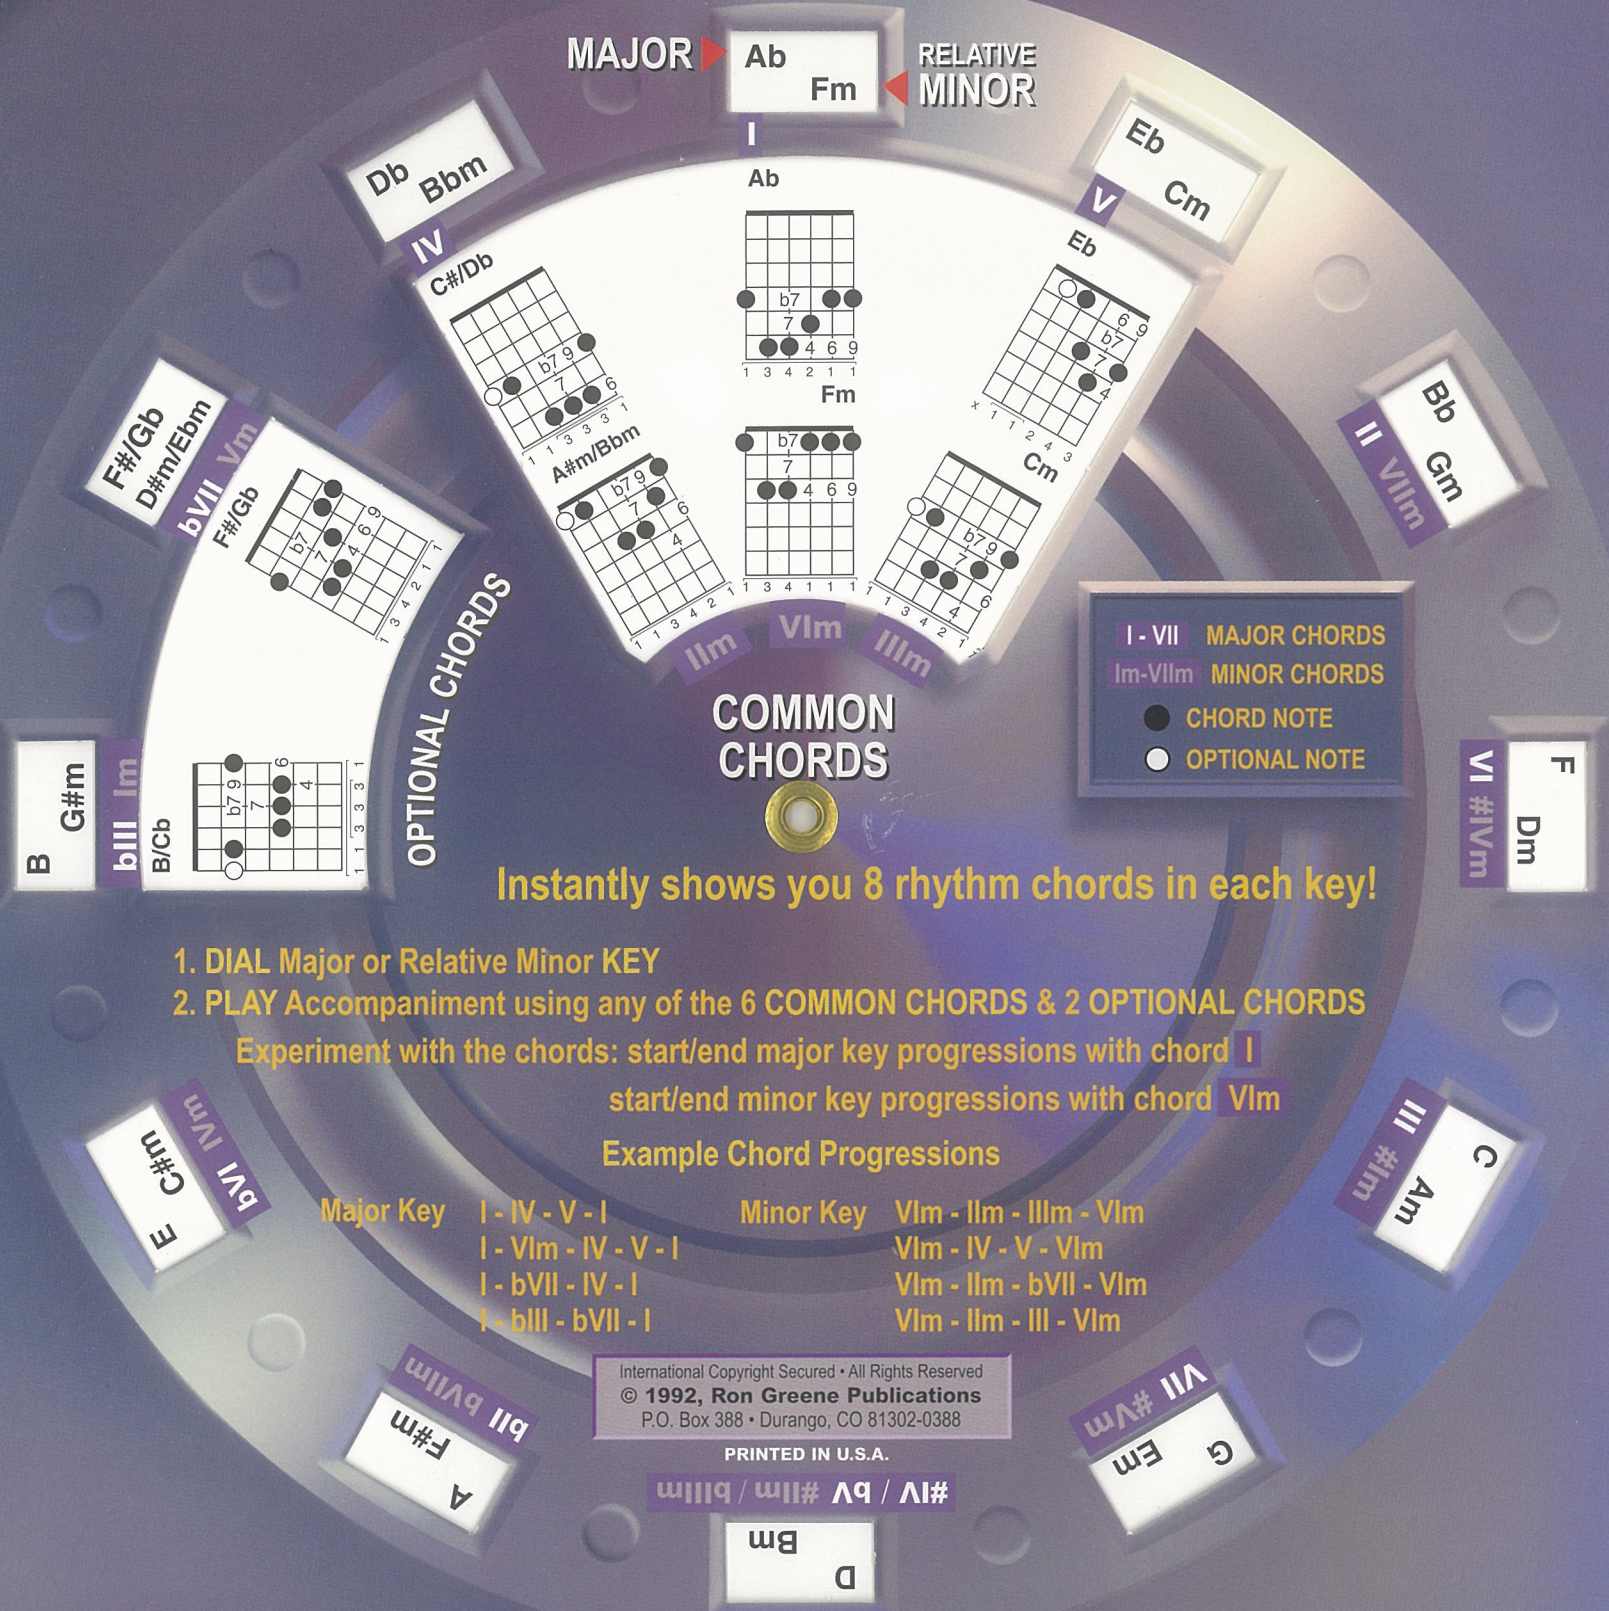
MAJOR Ab Fm RELATIVE MINOR

I

Eb Cm

V

Db Bbm

IV

Bb Gm

II VIIm

F#/Gb D#m/Ebm

bVII Vm

B G#m

bIII Im

F Dm

VI #IVm

E C#m

bVI IVm

C Am

III #Im

A F#m

bII bVIIm

G Em

VII #Vm

D Bm

#IV / bV #IIm / bIIIm

Ab

b7 7 4 6 9

1 3 4 2 1 1

Fm

b7 7 4 6 9

1 3 4 1 1 1

VIm

C#/Db

b7 9 7 6

1 1 3 3 3 1

A#m/Bbm

b7 9 7 6 4

1 1 3 4 2 1

IIm

Eb

6 9 b7 7 4

x 1 1 2 4 3

Cm

b7 9 6 4

1 1 3 4 2 1

IIIm

F#/Gb

b7 7 4 6 9

1 3 4 2 1 1

B/Cb

b7 9 7 6 4

1 1 3 3 3 1

OPTIONAL CHORDS

COMMON CHORDS

I - VII MAJOR CHORDS

Im-VIIm MINOR CHORDS

CHORD NOTE

OPTIONAL NOTE

Instantly shows you 8 rhythm chords in each key!

1. DIAL Major or Relative Minor KEY

2. PLAY Accompaniment using any of the 6 COMMON CHORDS & 2 OPTIONAL CHORDS

Experiment with the chords: start/end major key progressions with chord I

start/end minor key progressions with chord VIm

Example Chord Progressions

| Major Key | I - IV - V - I | Minor Key | VIm - IIm - IIIm - VIm |
|---|---|---|---|
| | I - VIm - IV - V - I | | VIm - IV - V - VIm |
| | I - bVII - IV - I | | VIm - IIm - bVII - VIm |
| | I - bIII - bVII - I | | VIm - IIm - III - VIm |

International Copyright Secured • All Rights Reserved
© 1992, Ron Greene Publications
P.O. Box 388 • Durango, CO 81302-0388

PRINTED IN U.S.A.